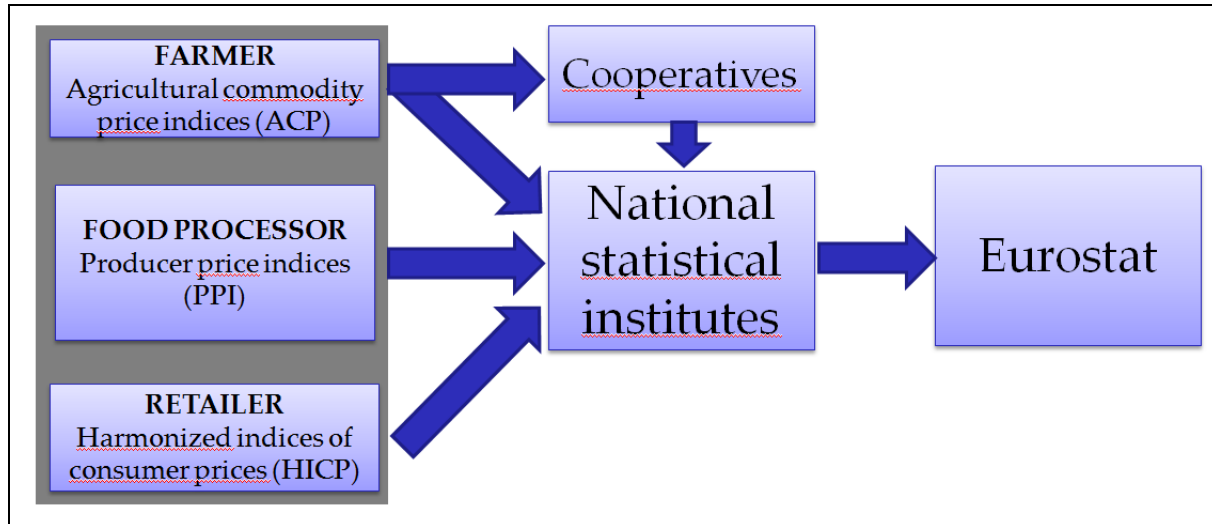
FARMER
Agricultural commodity price indices (ACP)

FOOD PROCESSOR
Producer price indices (PPI)

RETAILER
Harmonized indices of consumer prices (HICP)

Cooperatives

National statistical institutes

Eurostat